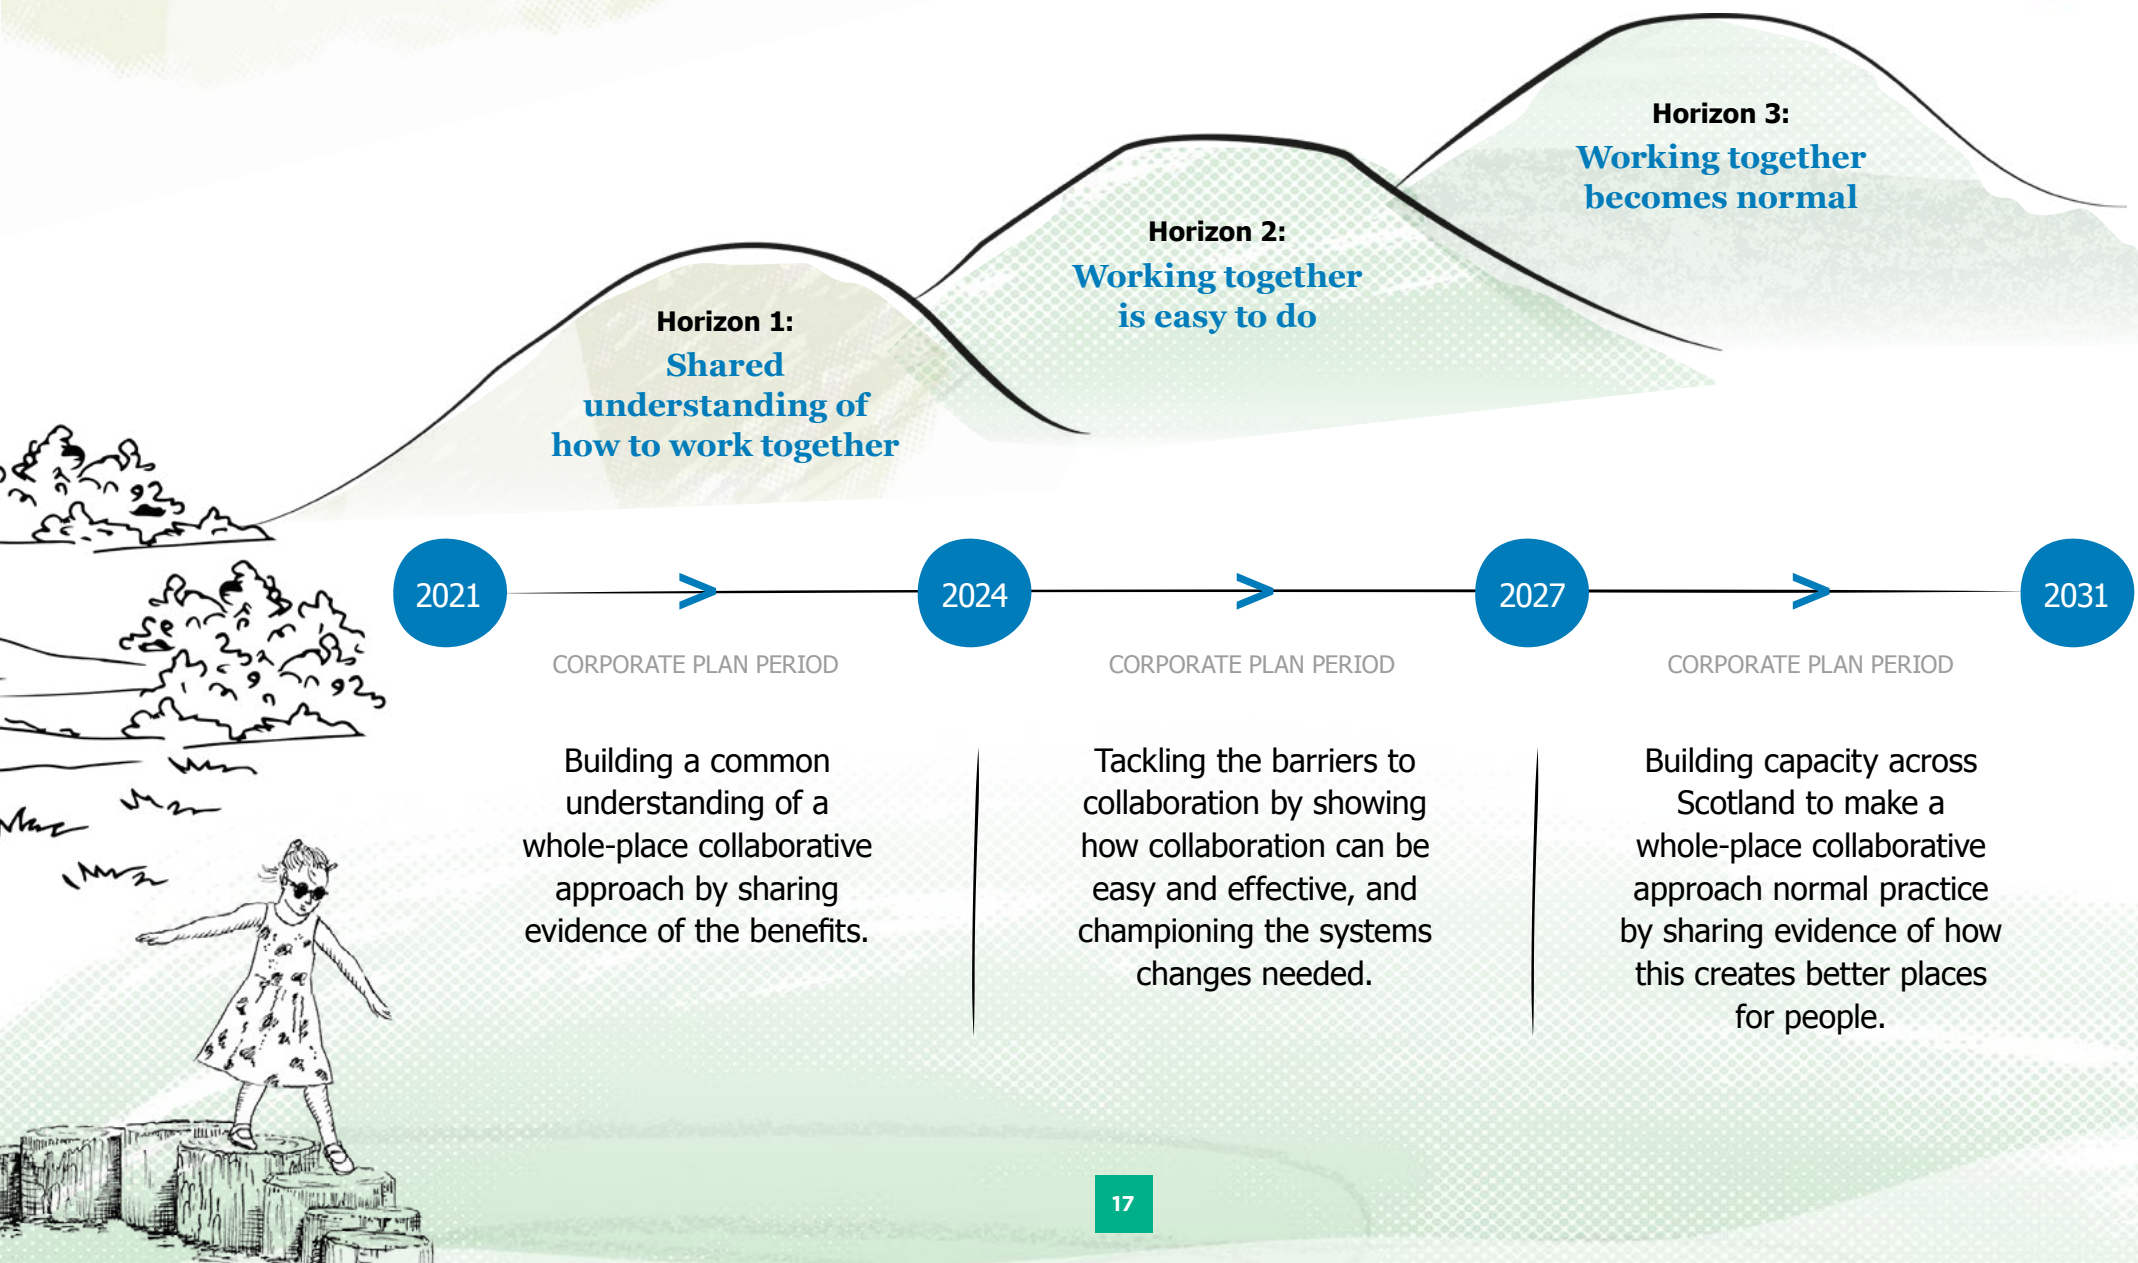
Horizon 3:
Working together becomes normal

Horizon 2:
Working together is easy to do

Horizon 1:
Shared understanding of how to work together

2021

2024

2027

2031

CORPORATE PLAN PERIOD

CORPORATE PLAN PERIOD

CORPORATE PLAN PERIOD

Building a common understanding of a whole-place collaborative approach by sharing evidence of the benefits.

Tackling the barriers to collaboration by showing how collaboration can be easy and effective, and championing the systems changes needed.

Building capacity across Scotland to make a whole-place collaborative approach normal practice by sharing evidence of how this creates better places for people.

17